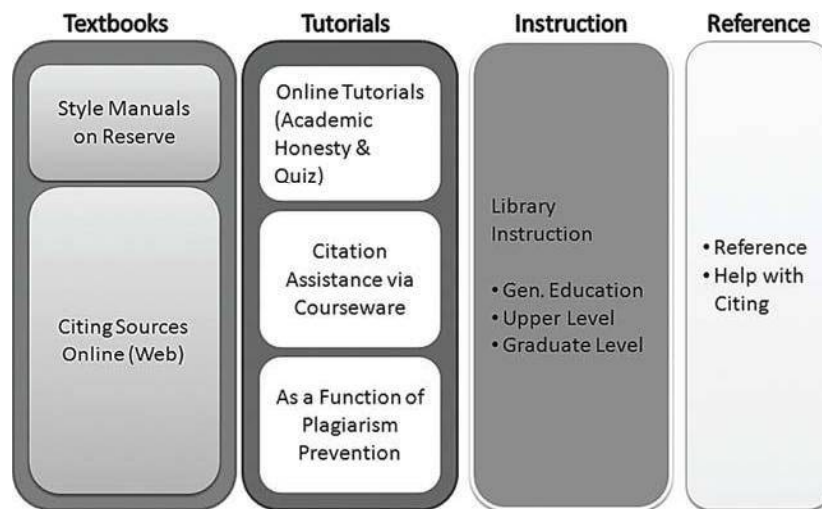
Textbooks

Style Manuals on Reserve

Citing Sources Online (Web)

Tutorials

Online Tutorials (Academic Honesty & Quiz)

Citation Assistance via Courseware

As a Function of Plagiarism Prevention

Instruction

Library Instruction

• Gen. Education
• Upper Level
• Graduate Level

Reference

• Reference
• Help with Citing